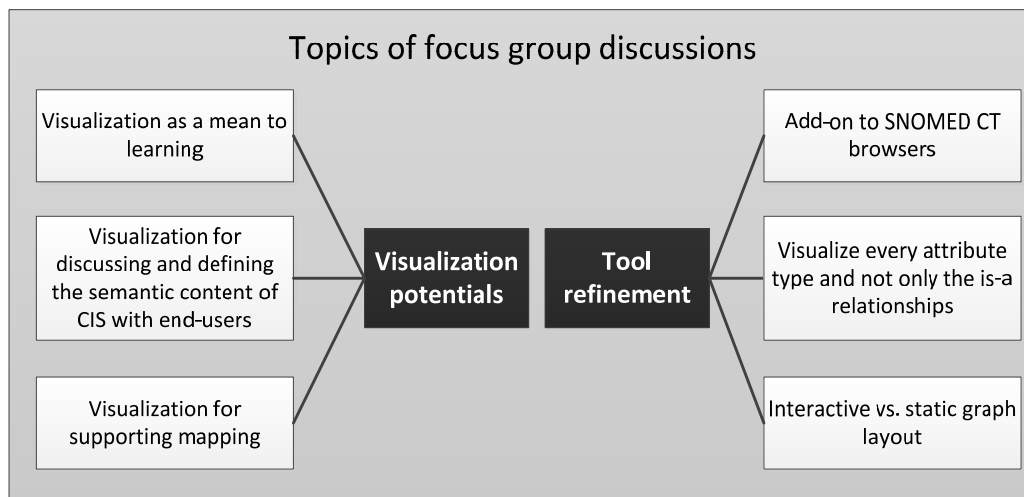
Topics of focus group discussions

Visualization as a mean to learning

Visualization for discussing and defining the semantic content of CIS with end-users

Visualization for supporting mapping

Visualization potentials

Tool refinement

Add-on to SNOMED CT browsers

Visualize every attribute type and not only the is-a relationships

Interactive vs. static graph layout